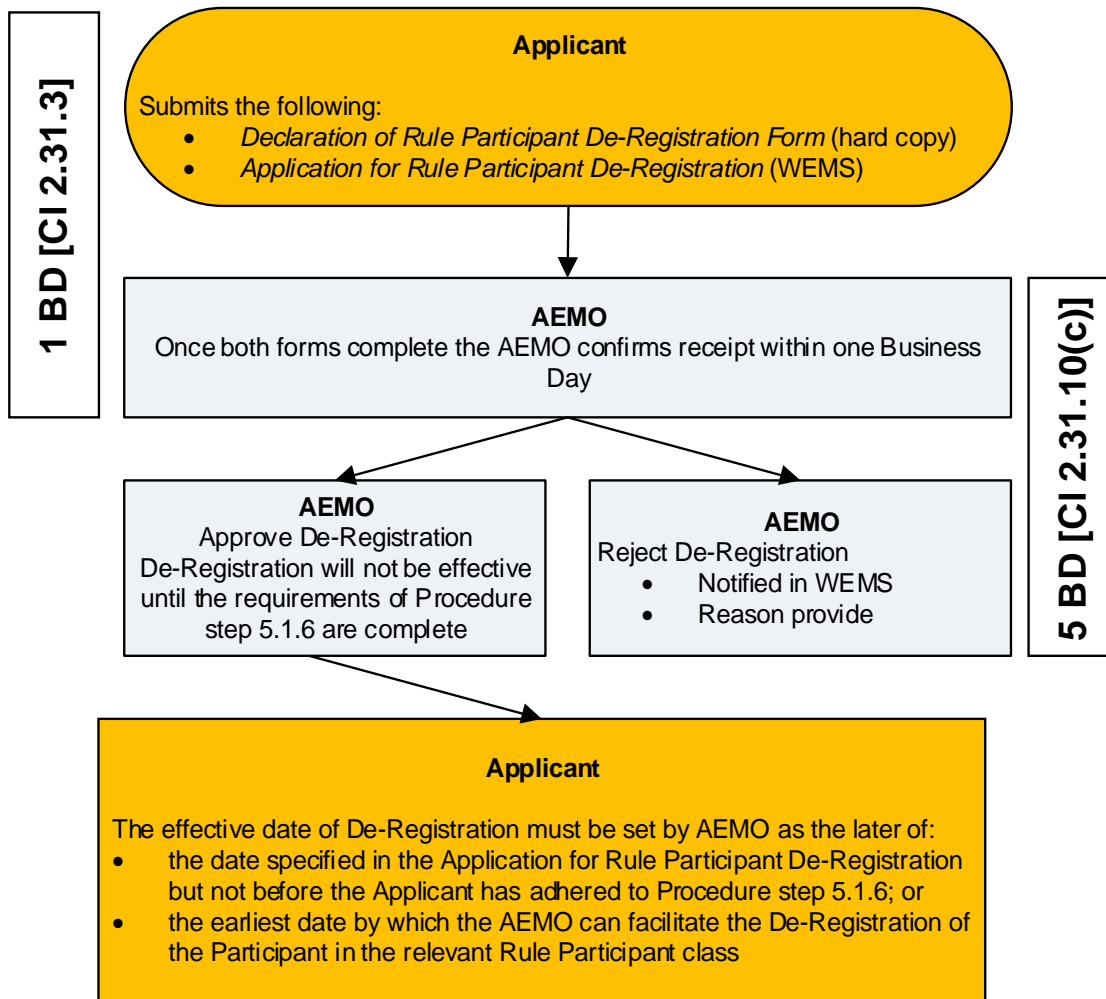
1 BD [Cl 2.31.3]

Applicant

Submits the following:
- *Declaration of Rule Participant De-Registration Form* (hard copy)
- *Application for Rule Participant De-Registration* (WEMS)

AEMO
Once both forms complete the AEMO confirms receipt within one Business Day

5 BD [Cl 2.31.10(c)]

AEMO
Approve De-Registration
De-Registration will not be effective until the requirements of Procedure step 5.1.6 are complete

AEMO
Reject De-Registration
- Notified in WEMS
- Reason provide

Applicant

The effective date of De-Registration must be set by AEMO as the later of:
- the date specified in the Application for Rule Participant De-Registration but not before the Applicant has adhered to Procedure step 5.1.6; or
- the earliest date by which the AEMO can facilitate the De-Registration of the Participant in the relevant Rule Participant class